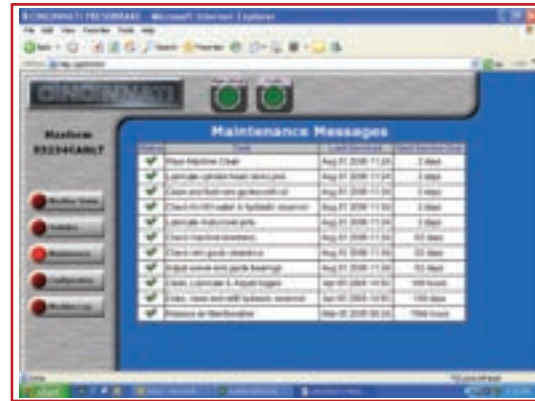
CINCINNATI PRESSBRAKE - Microsoft Internet Explorer

File Edit View Favorites Tools Help

CINCINNATI

Maxform
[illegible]

Maintenance Messages

| Status | Task | Last Serviced | Next Service Due |
|---|---|---|---|
| ✔ | Wipe Machine Clean | Aug 01 2006 11:24 | 3 days |
| ✔ | Lubricate cylinder head clevis pins | Aug 01 2006 11:24 | 3 days |
| ✔ | Clean and fluid ram guide rails oil | Aug 01 2006 11:24 | 3 days |
| ✔ | Check for oil leaks & hydraulic reservoir | Aug 01 2006 11:24 | 3 days |
| ✔ | Lubricate multi-crank pins | Aug 01 2006 11:24 | 3 days |
| ✔ | Check machine levelness | Aug 01 2006 11:24 | 53 days |
| ✔ | Check ram guide clearance | Aug 01 2006 11:24 | 53 days |
| ✔ | Adjust valve lens guide bearings | Aug 01 2006 11:24 | 53 days |
| ✔ | Clean, Lubricate & Adjust toggles | Apr 05 2006 14:50 | 189 hours |
| ✔ | Drain, clean and refill hydraulic reservoir | Apr 05 2006 14:50 | 1195 days |
| ✔ | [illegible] | Mar 05 2006 09:24 | 7998 hours |